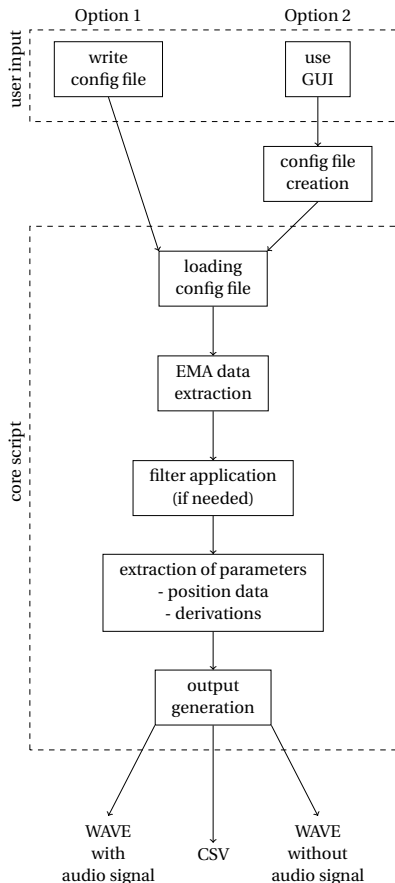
Option 1

Option 2

user input

write config file

use GUI

config file creation

core script

loading config file

EMA data extraction

filter application (if needed)

extraction of parameters
- position data
- derivations

output generation

WAVE with audio signal

CSV

WAVE without audio signal